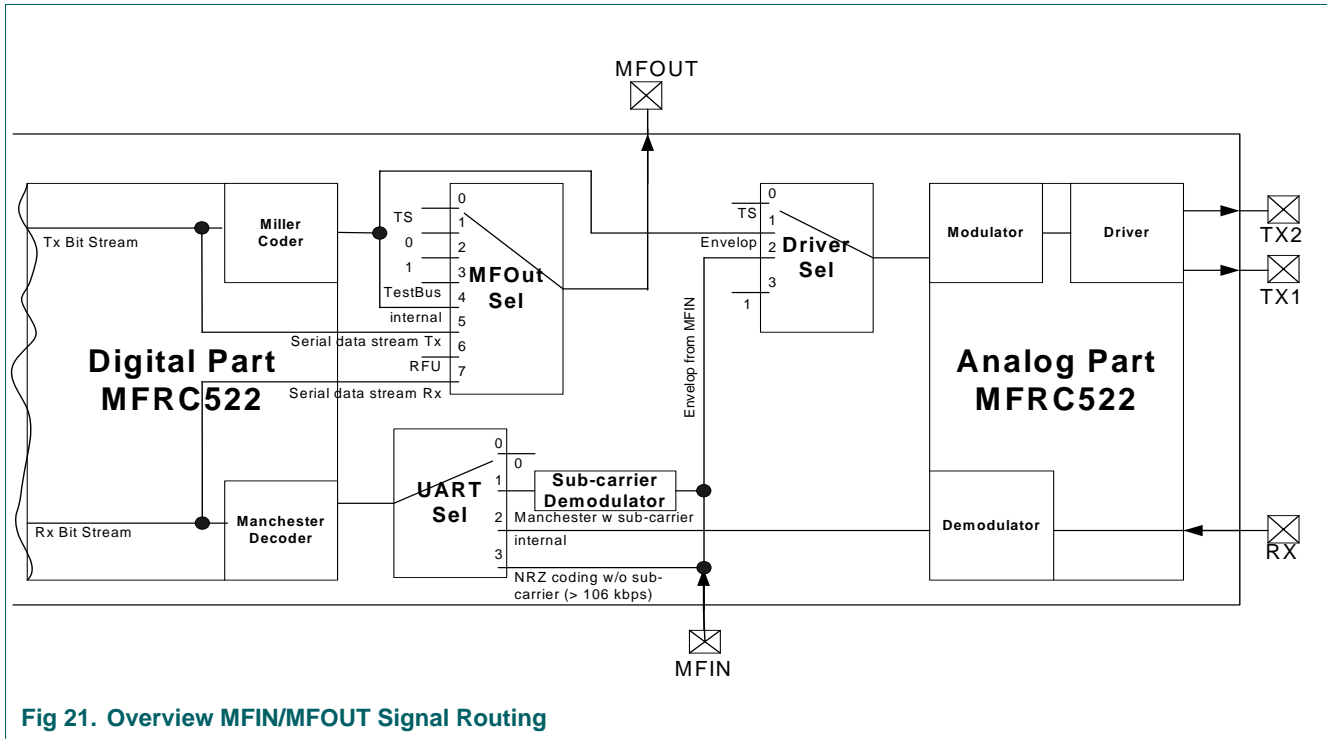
MFOUT

Digital Part MFRC522

Tx Bit Stream

Miller Coder

Rx Bit Stream

Manchester Decoder

TS
0
1
TestBus
internal
Serial data stream Tx
RFU
Serial data stream Rx

0
1
2
3
4
5
6
7

MFOut Sel

0
1
2
3

TS
Envelop
1

Driver Sel

Envelop from MFIN

0
1
2
3

0

UART Sel

Sub-carrier Demodulator

Manchester w sub-carrier
internal
NRZ coding w/o sub-carrier (> 106 kbps)

Analog Part MFRC522

Modulator

Driver

Demodulator

TX2
TX1
RX

MFIN

Fig 21. Overview MFIN/MFOUT Signal Routing